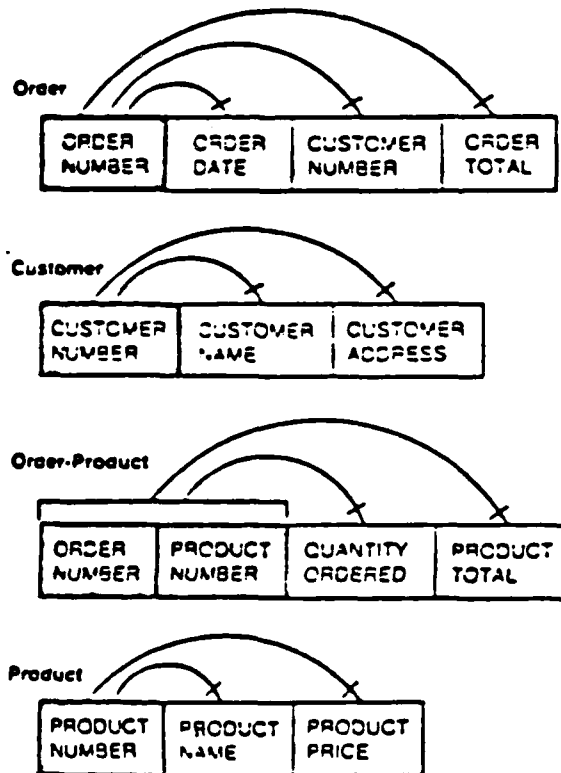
Order

| ORDER NUMBER | ORDER DATE | CUSTOMER NUMBER | ORDER TOTAL |
|---|---|---|---|

Customer

| CUSTOMER NUMBER | CUSTOMER NAME | CUSTOMER ADDRESS |
|---|---|---|

Order-Product

| ORDER NUMBER | PRODUCT NUMBER | QUANTITY ORDERED | PRODUCT TOTAL |
|---|---|---|---|

Product

| PRODUCT NUMBER | PRODUCT NAME | PRODUCT PRICE |
|---|---|---|